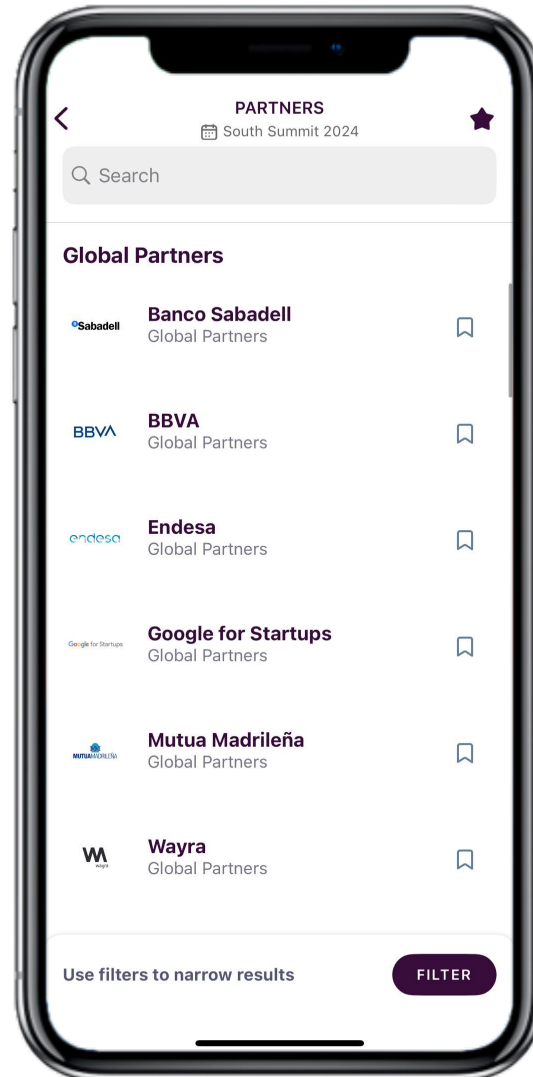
PARTNERS
South Summit 2024

Search

Global Partners

Sabadell
Banco Sabadell
Global Partners

BBVA
BBVA
Global Partners

endesa
Endesa
Global Partners

Google for Startups
Google for Startups
Global Partners

MUTUAMADRILEÑA
Mutua Madrileña
Global Partners

wayra
Wayra
Global Partners

Use filters to narrow results

FILTER